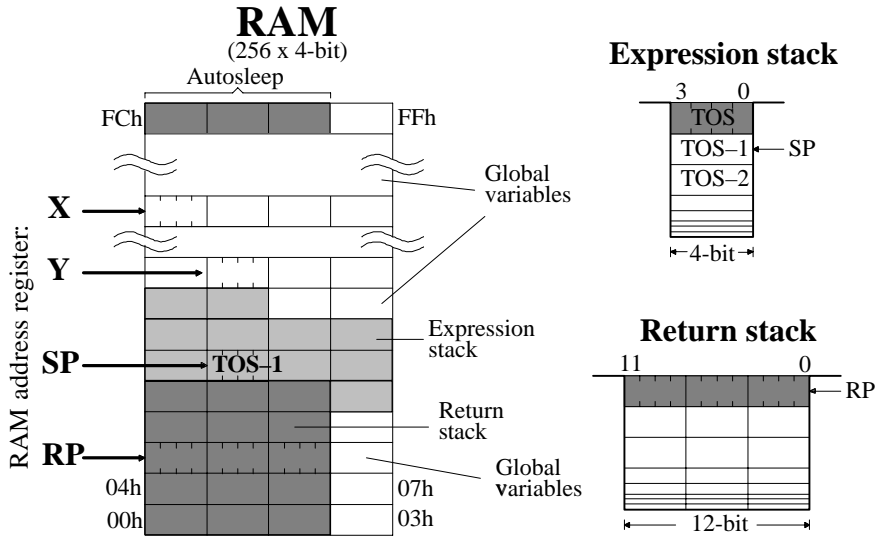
RAM
(256 x 4-bit)

Autosleep

FCh

FFh

Global variables

RAM address register:

X

Y

SP

TOS–1

RP

Expression stack

Return stack

Global variables

04h

07h

00h

03h

Expression stack

3

0

TOS

TOS–1

SP

TOS–2

4-bit

Return stack

11

0

RP

12-bit